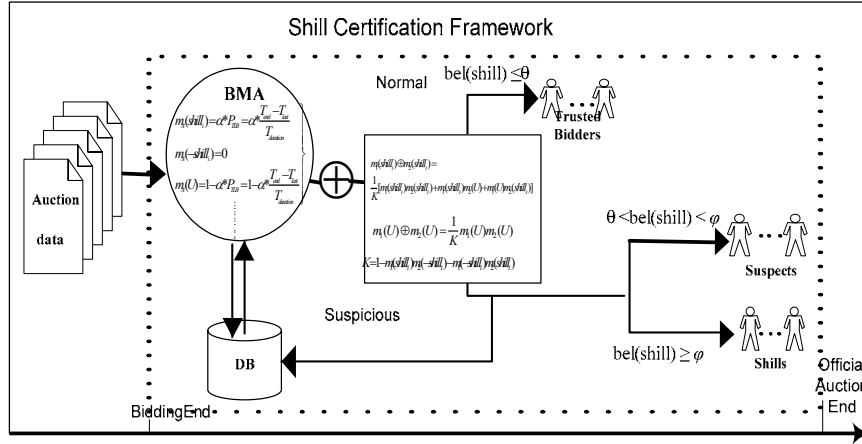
Shill Certification Framework

Auction data

BMA

$m_1(shill_i) = \alpha * P_{TEB} = \alpha * \frac{T_{end} - T_{last}}{T_{duration}}$

$m_1(\neg shill_i) = 0$

$m_1(U) = 1 - \alpha * P_{TEB} = 1 - \alpha * \frac{T_{end} - T_{last}}{T_{duration}}$

DB

Normal

bel(shill) ≤ θ

Trusted Bidders

$m_1(shill_i) \oplus m_2(shill_i) = \frac{1}{K}[m_1(shill_i)m_2(shill_i) + m_1(shill_i)m_2(U) + m_1(U)m_2(shill_i)]$

$m_1(U) \oplus m_2(U) = \frac{1}{K} m_1(U) m_2(U)$

$K = 1 - m_1(shill_i)m_2(\neg shill_i) - m_1(\neg shill_i)m_2(shill_i)$

θ < bel(shill) < φ

Suspects

Suspicious

bel(shill) ≥ φ

Shills

BiddingEnd

Officia Auction End